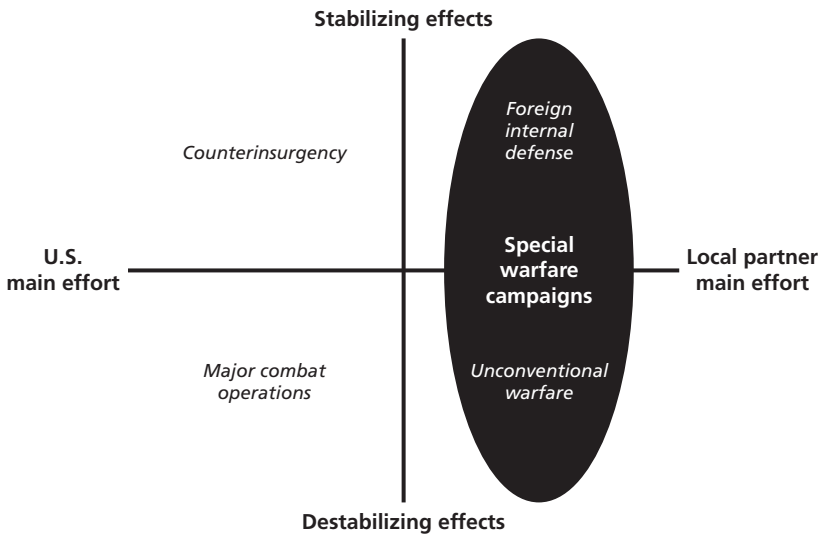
Stabilizing effects

Counterinsurgency

Foreign internal defense

U.S. main effort

Special warfare campaigns

Local partner main effort

Major combat operations

Unconventional warfare

Destabilizing effects